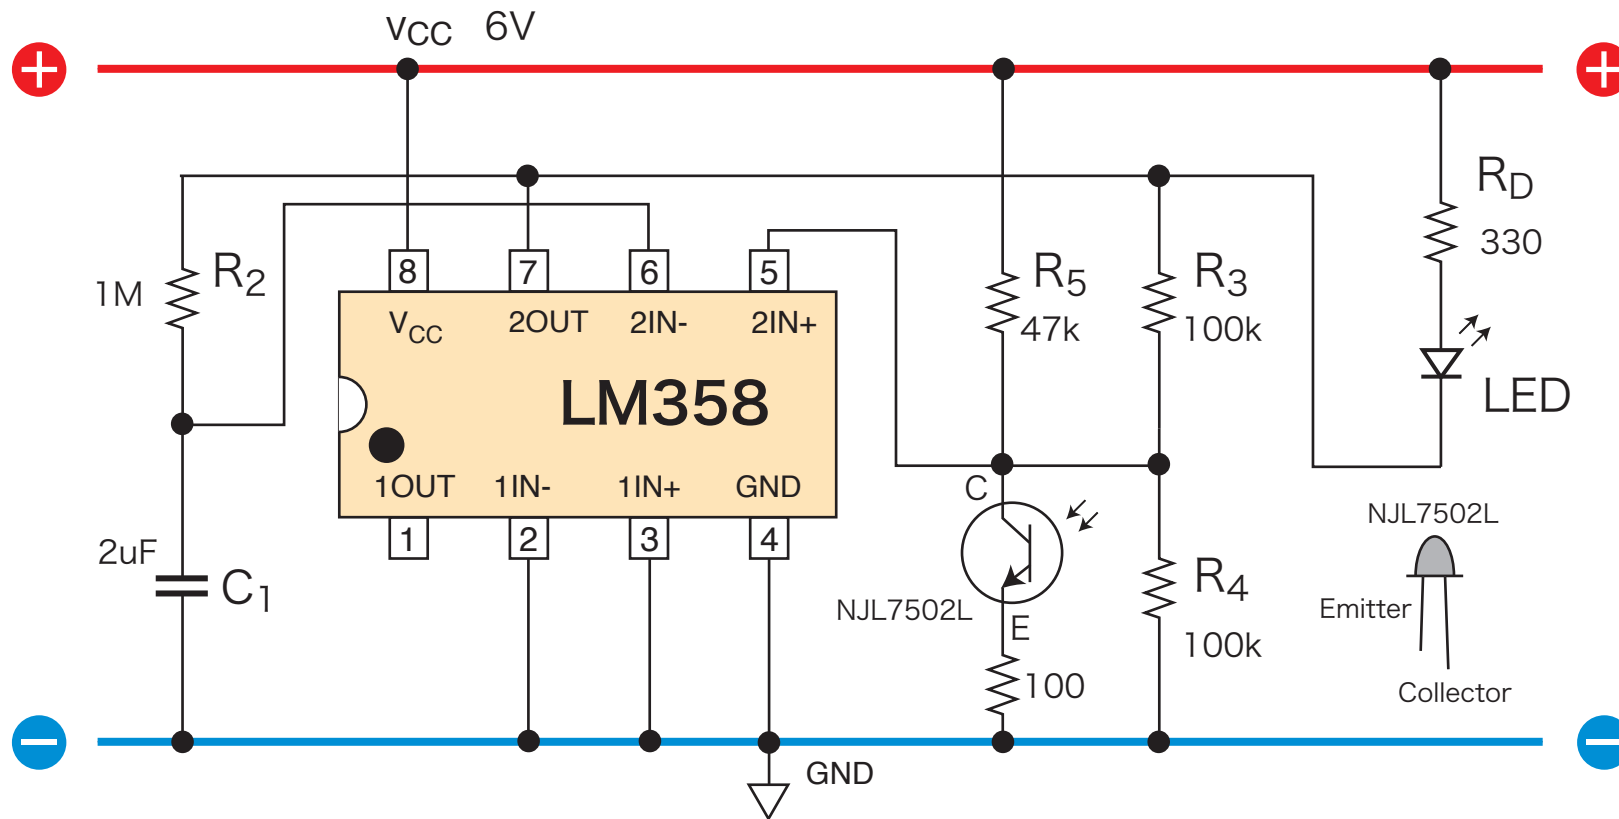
$V_{CC}$ 6V

$R_D$
330

1M $R_2$

8 7 6 5
$V_{CC}$ 2OUT 2IN- 2IN+
LM358
1OUT 1IN- 1IN+ GND
1 2 3 4

$R_5$
47k

$R_3$
100k

LED

C
NJL7502L
E
100

$R_4$
100k

NJL7502L
Emitter
Collector

2uF
$C_1$

GND